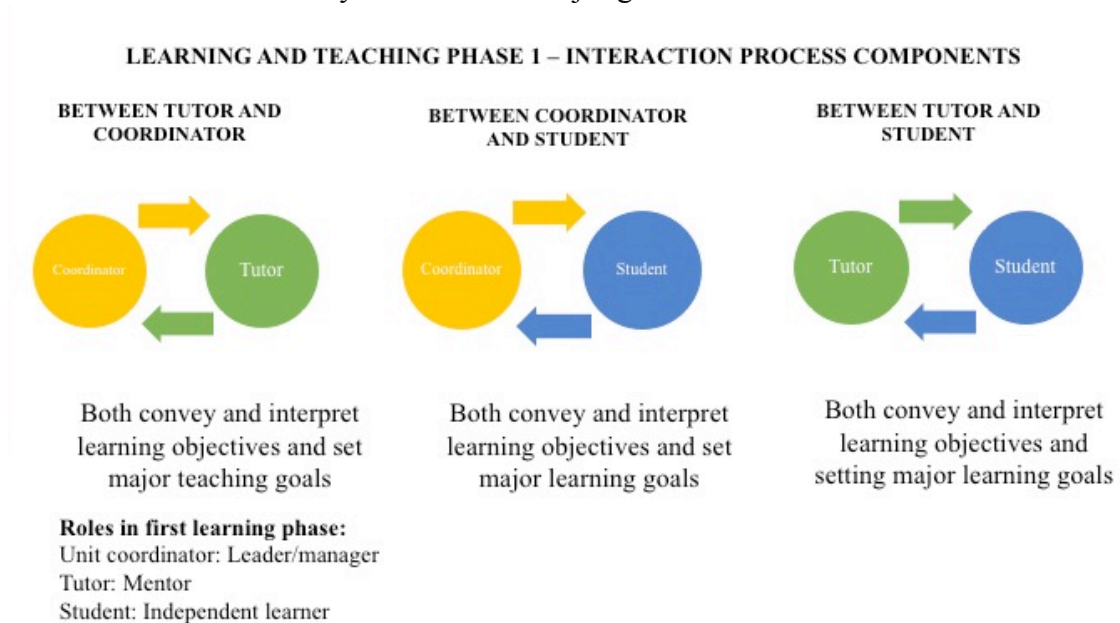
LEARNING AND TEACHING PHASE 1 – INTERACTION PROCESS COMPONENTS

BETWEEN TUTOR AND COORDINATOR

Coordinator

Tutor

Both convey and interpret learning objectives and set major teaching goals

BETWEEN COORDINATOR AND STUDENT

Coordinator

Student

Both convey and interpret learning objectives and set major learning goals

BETWEEN TUTOR AND STUDENT

Tutor

Student

Both convey and interpret learning objectives and setting major learning goals

Roles in first learning phase:
Unit coordinator: Leader/manager
Tutor: Mentor
Student: Independent learner